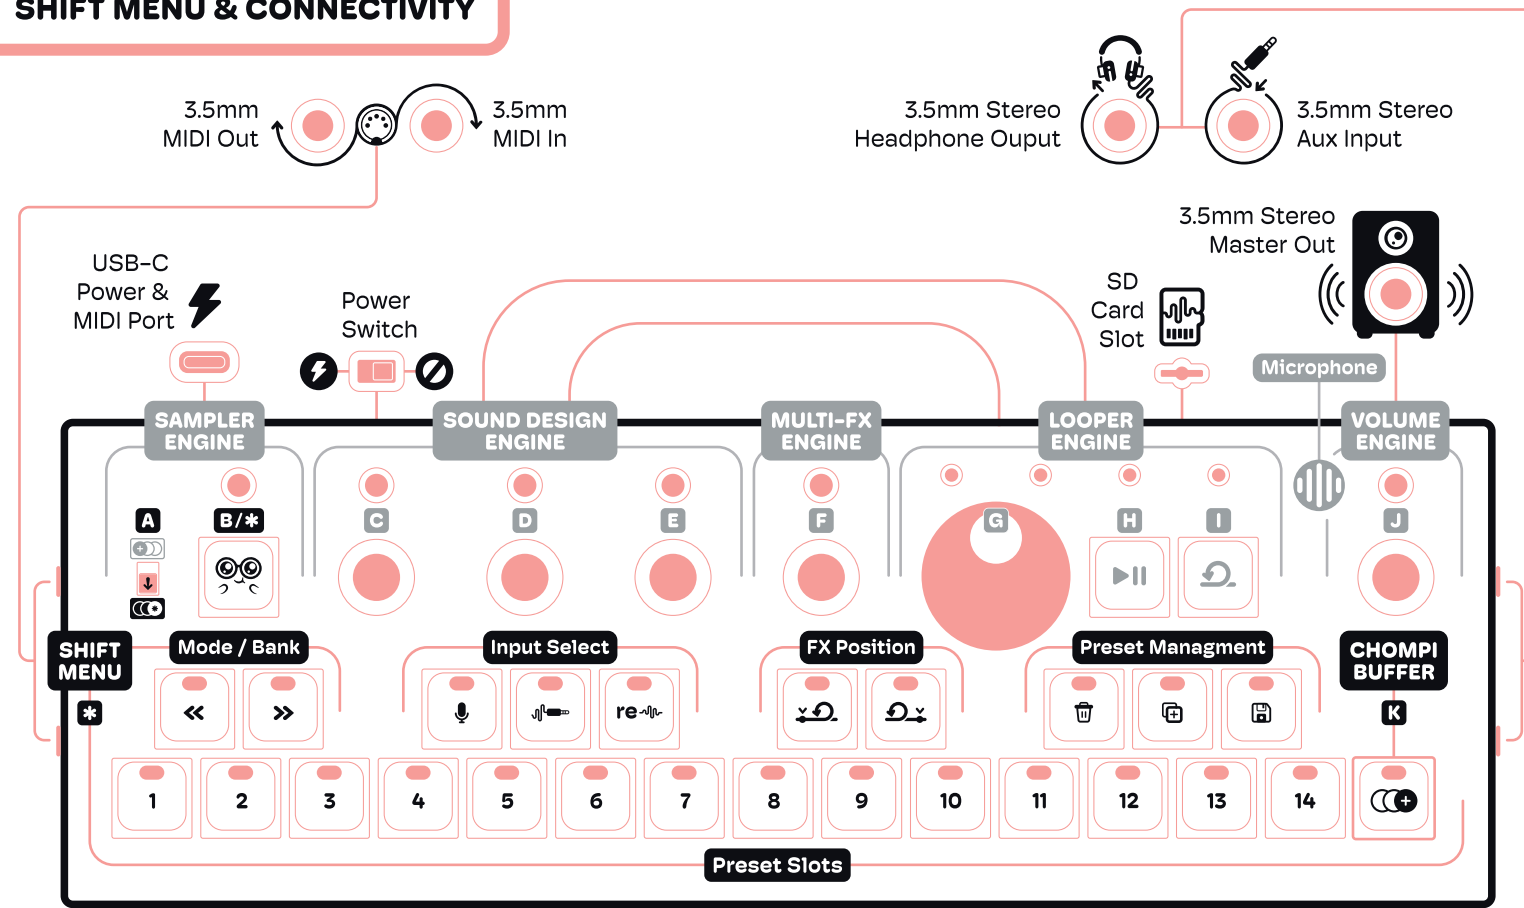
SHIFT MENU & CONNECTIVITY

3.5mm MIDI Out

3.5mm MIDI In

3.5mm Stereo Headphone Ouput

3.5mm Stereo Aux Input

3.5mm Stereo Master Out

USB-C Power & MIDI Port

Power Switch

SD Card Slot

Microphone

SAMPLER ENGINE

SOUND DESIGN ENGINE

MULTI-FX ENGINE

LOOPER ENGINE

VOLUME ENGINE

A

B/✱

C

D

E

F

G

H

I

J

SHIFT MENU

✱

Mode / Bank

Input Select

re

FX Position

Preset Managment

CHOMPI BUFFER

K

| 1 | 2 | 3 | 4 | 5 | 6 | 7 | 8 | 9 | 10 | 11 | 12 | 13 | 14 |
|---|---|---|---|---|---|---|---|---|---|---|---|---|---|

Preset Slots